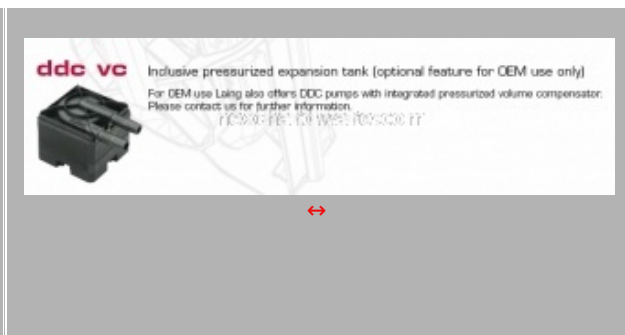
ddc vc

Inclusive pressurized expansion tank (optional feature for OEM use only)

For OEM use Laing also offers DDC pumps with integrated pressurized volume compensator. Please contact us for further information.

nexthardware.com

↔